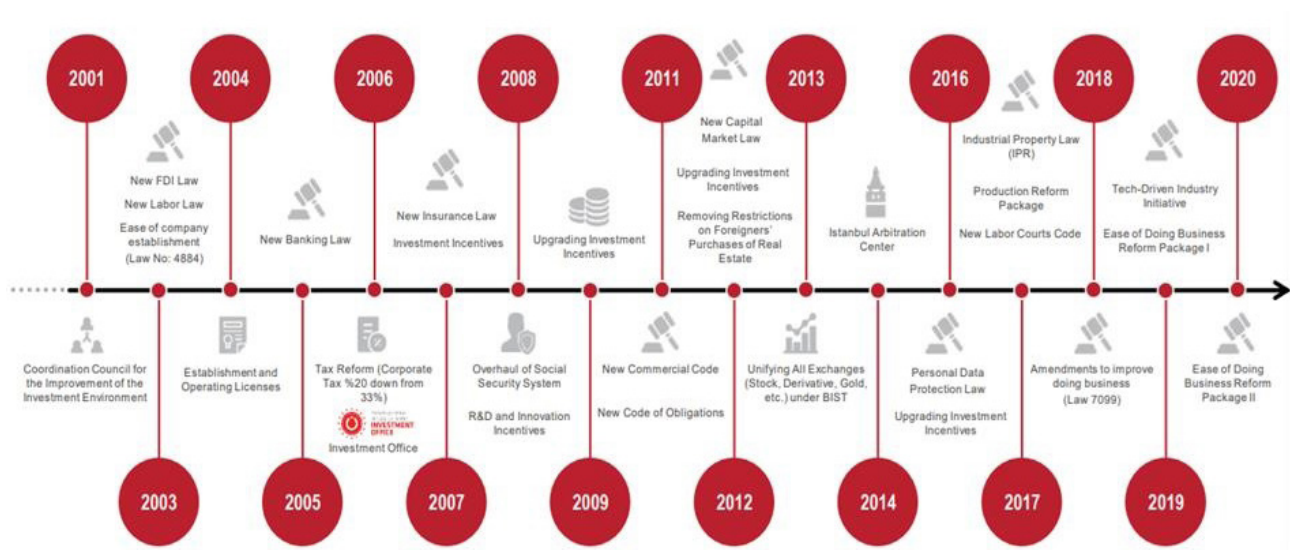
2001

2004

New FDI Law

New Labor Law

Ease of company establishment (Law No: 4884)

2006

New Banking Law

2008

New Insurance Law

Investment Incentives

Upgrading Investment Incentives

2011

New Capital Market Law

Upgrading Investment Incentives

Removing Restrictions on Foreigners' Purchases of Real Estate

2013

Istanbul Arbitration Center

2016

Industrial Property Law (IPR)

Production Reform Package

New Labor Courts Code

2018

Tech-Driven Industry Initiative

Ease of Doing Business Reform Package I

2020

Coordination Council for the Improvement of the Investment Environment

Establishment and Operating Licenses

Tax Reform (Corporate Tax %20 down from 33%)

INVESTMENT OFFICE

Investment Office

Overhaul of Social Security System

R&D and Innovation Incentives

New Commercial Code

New Code of Obligations

Unifying All Exchanges (Stock, Derivative, Gold, etc.) under BIST

Personal Data Protection Law

Upgrading Investment Incentives

Amendments to improve doing business (Law 7099)

Ease of Doing Business Reform Package II

2003

2005

2007

2009

2012

2014

2017

2019